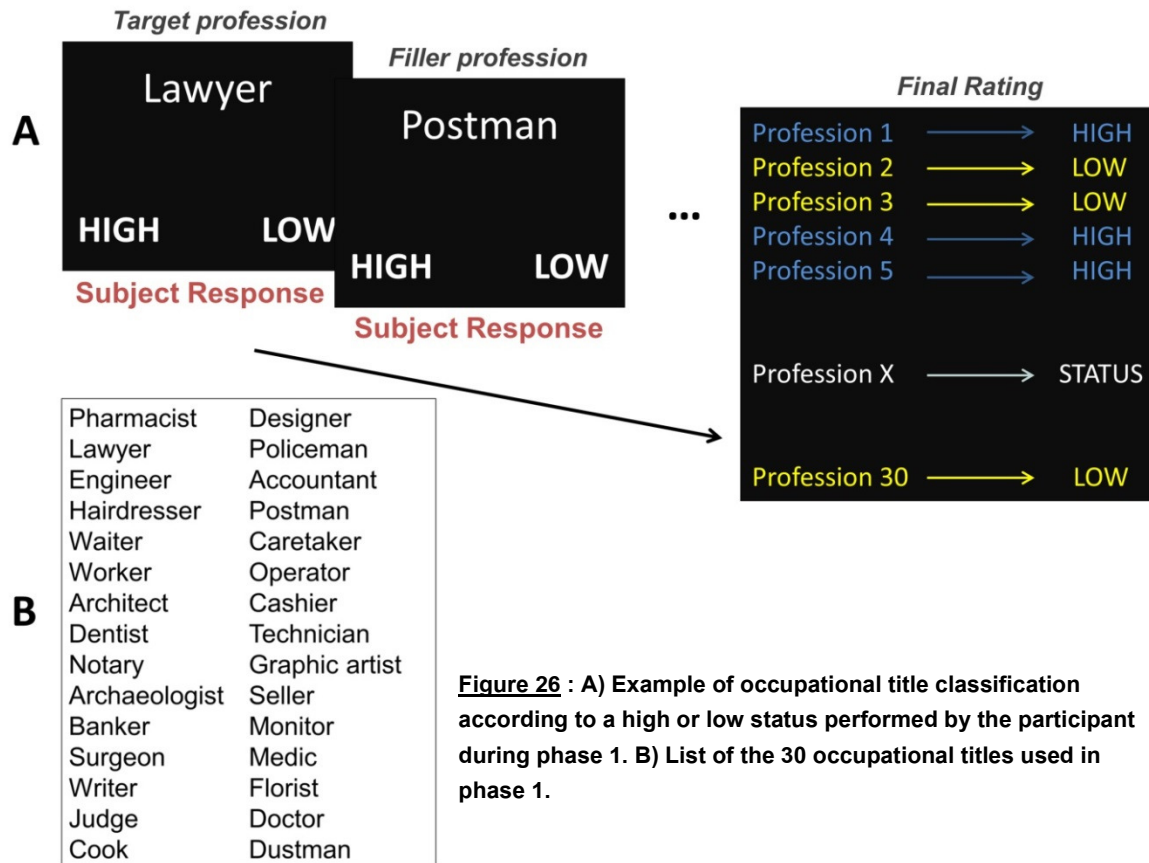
A

Target profession

Lawyer

HIGH LOW

Subject Response

Filler profession

Postman

HIGH LOW

Subject Response

...

Final Rating

| | |
|---|---|
| Profession 1 → | HIGH |
| Profession 2 → | LOW |
| Profession 3 → | LOW |
| Profession 4 → | HIGH |
| Profession 5 → | HIGH |
| Profession X → | STATUS |
| Profession 30 → | LOW |

B

| | |
|---|---|
| Pharmacist | Designer |
| Lawyer | Policeman |
| Engineer | Accountant |
| Hairdresser | Postman |
| Waiter | Caretaker |
| Worker | Operator |
| Architect | Cashier |
| Dentist | Technician |
| Notary | Graphic artist |
| Archaeologist | Seller |
| Banker | Monitor |
| Surgeon | Medic |
| Writer | Florist |
| Judge | Doctor |
| Cook | Dustman |

Figure 26 : A) Example of occupational title classification according to a high or low status performed by the participant during phase 1. B) List of the 30 occupational titles used in phase 1.